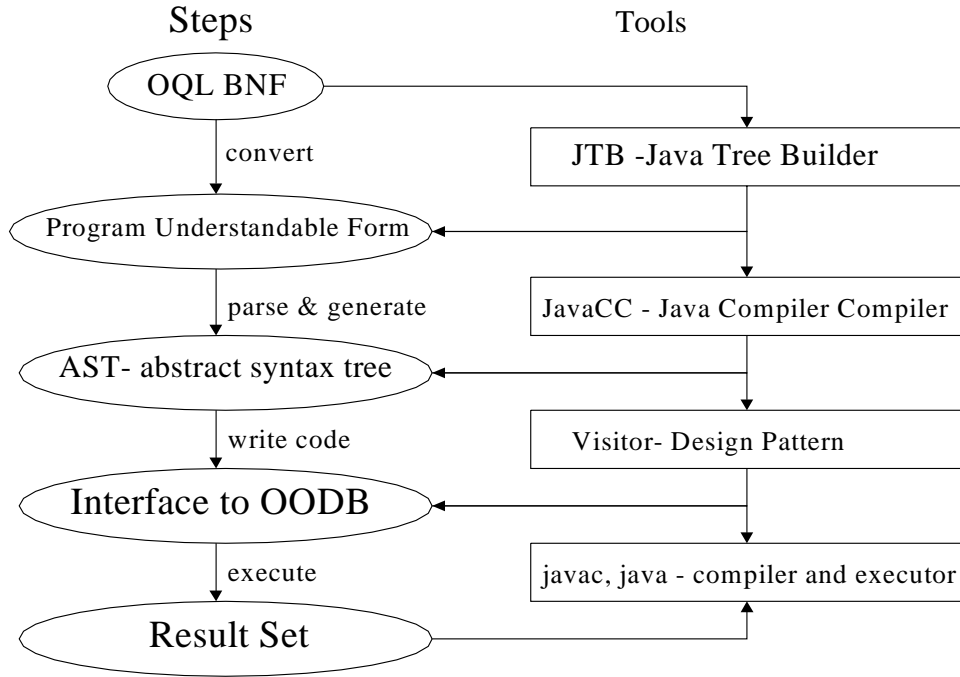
Steps

Tools

OQL BNF

convert

JTB -Java Tree Builder

Program Understandable Form

parse & generate

JavaCC - Java Compiler Compiler

AST- abstract syntax tree

write code

Visitor- Design Pattern

Interface to OODB

execute

javac, java - compiler and executor

Result Set